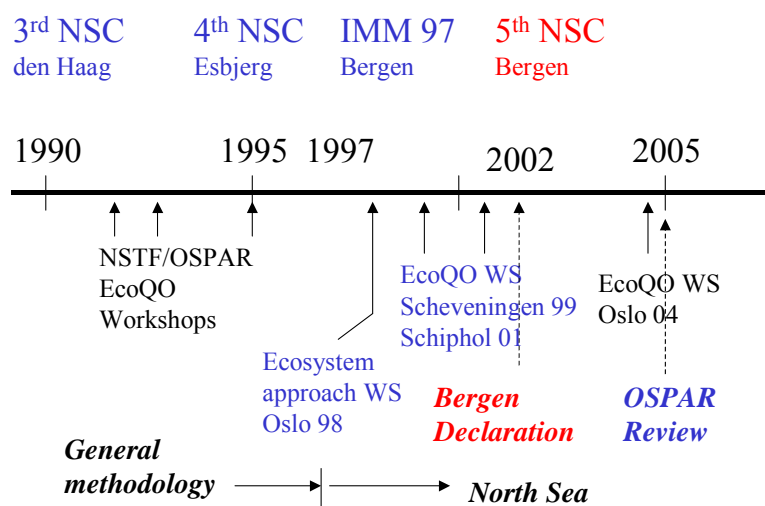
3rd NSC
den Haag

4th NSC
Esbjerg

IMM 97
Bergen

5th NSC
Bergen

1990

1995

1997

2002

2005

NSTF/OSPAR
EcoQO
Workshops

Ecosystem
approach WS
Oslo 98

EcoQO WS
Scheveningen 99
Schiphol 01

EcoQO WS
Oslo 04

*Bergen Declaration*

*OSPAR Review*

*General methodology*

*North Sea*